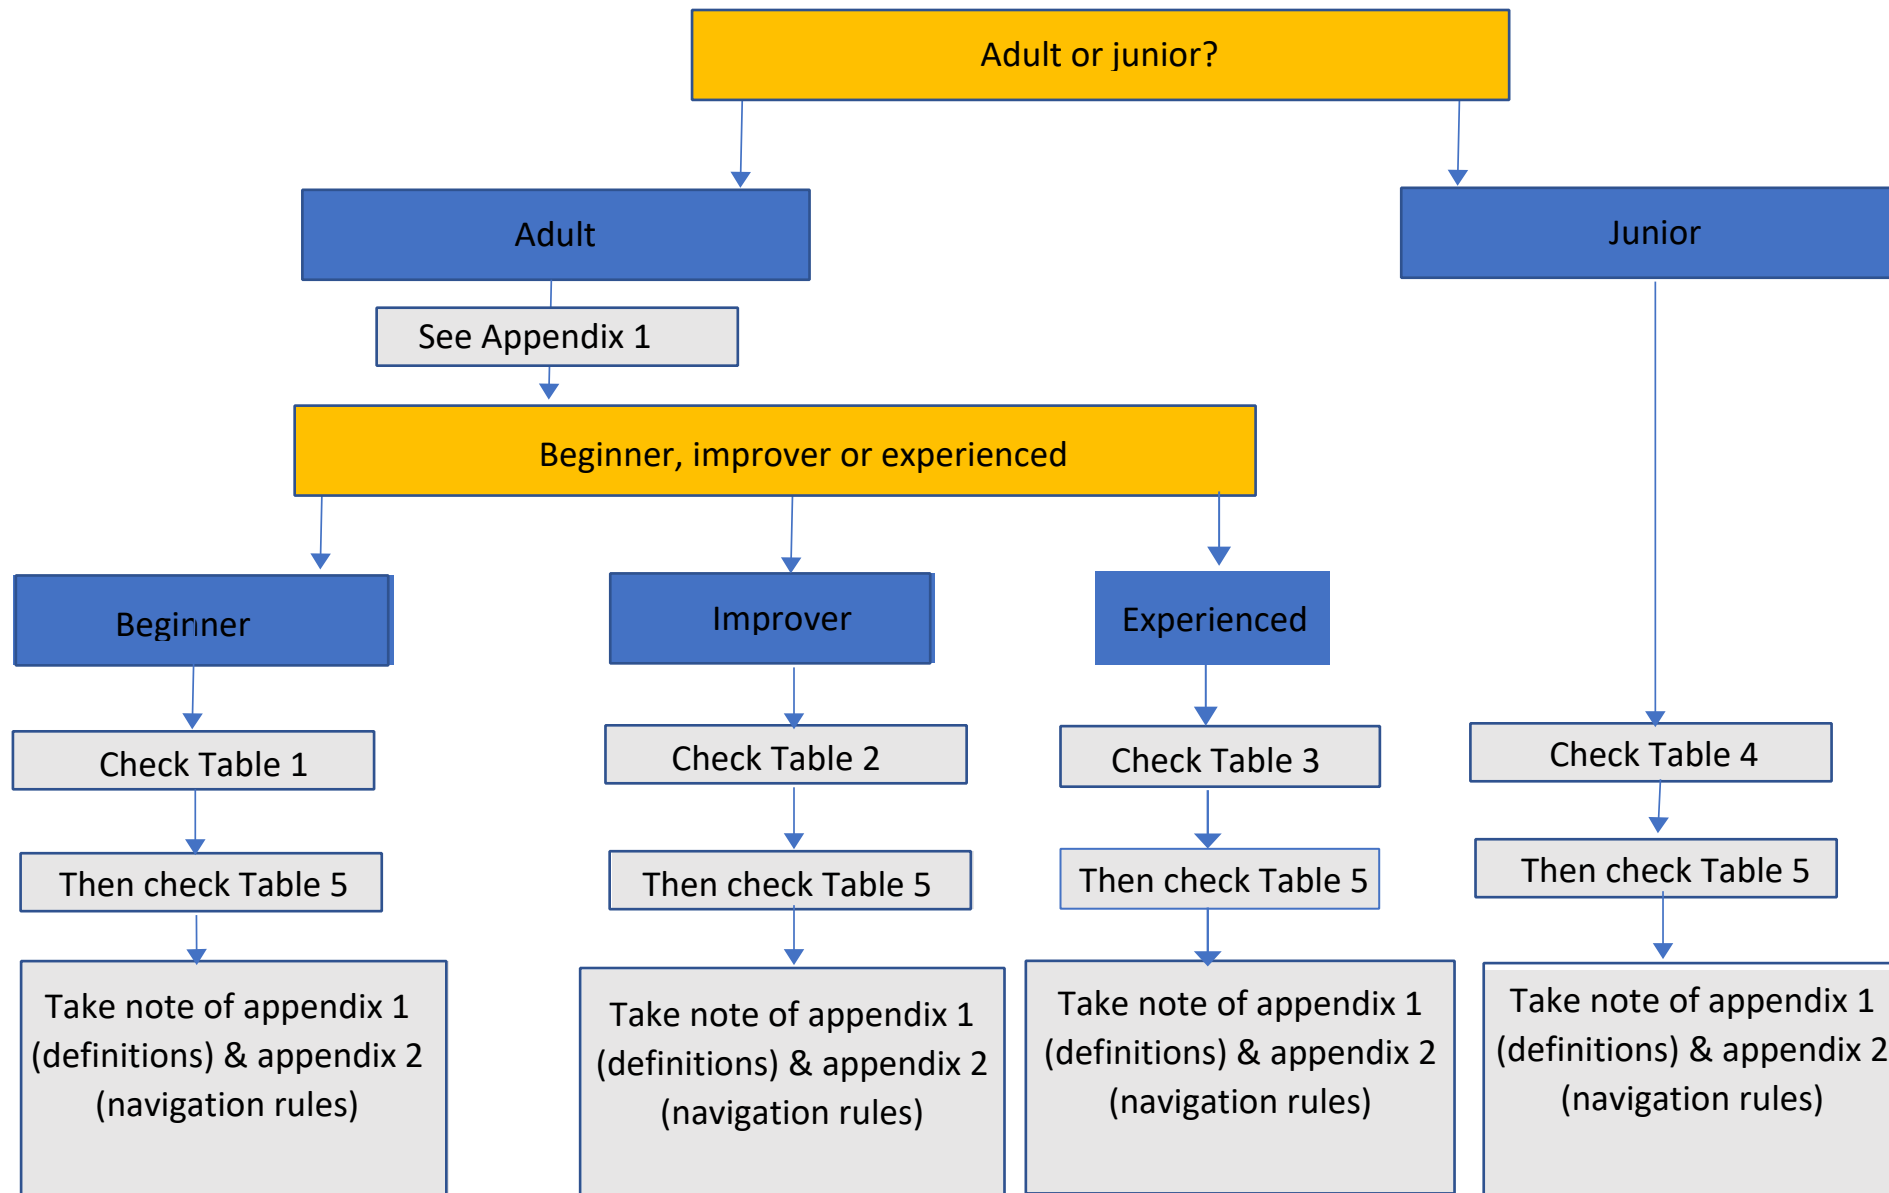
Adult or junior?

Adult

See Appendix 1

Beginner, improver or experienced

Beginner

Check Table 1

Then check Table 5

Take note of appendix 1 (definitions) & appendix 2 (navigation rules)

Improver

Check Table 2

Then check Table 5

Take note of appendix 1 (definitions) & appendix 2 (navigation rules)

Experienced

Check Table 3

Then check Table 5

Take note of appendix 1 (definitions) & appendix 2 (navigation rules)

Junior

Check Table 4

Then check Table 5

Take note of appendix 1 (definitions) & appendix 2 (navigation rules)